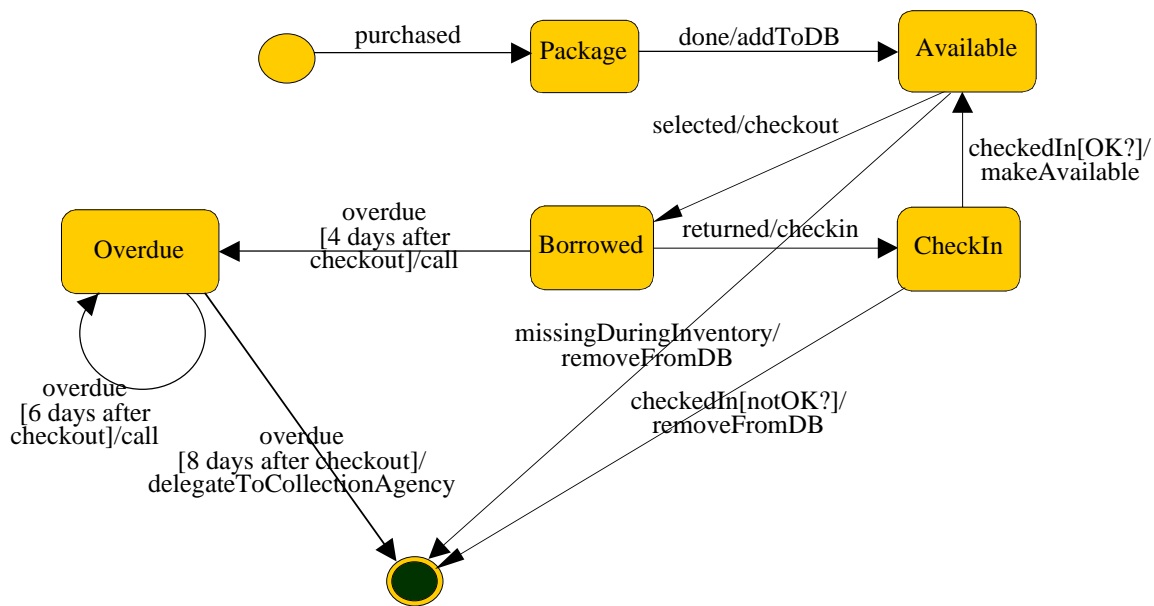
purchased

Package

done/addToDB

Available

selected/checkout

checkedIn[OK?]/ makeAvailable

overdue [4 days after checkout]/call

Overdue

Borrowed

returned/checkin

CheckIn

missingDuringInventory/ removeFromDB

overdue [6 days after checkout]/call

checkedIn[notOK?]/ removeFromDB

overdue [8 days after checkout]/ delegateToCollectionAgency